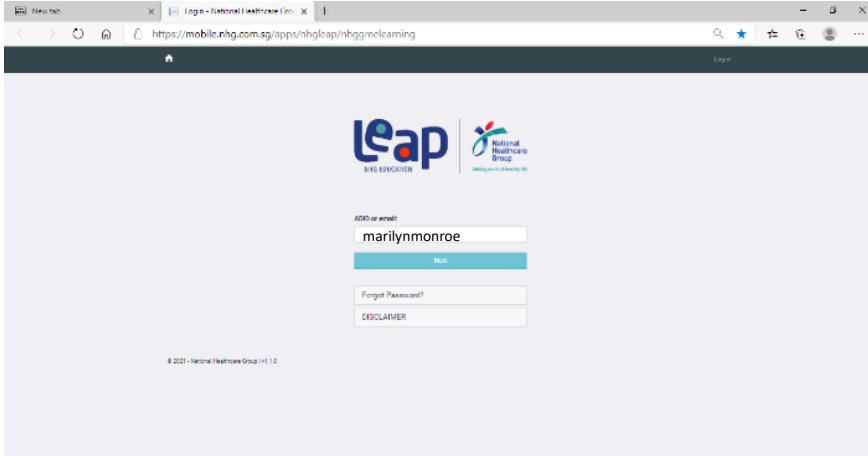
New tab
Login - National Healthcare Grou
https://mobile.nhg.com.sg/apps/nhgleap/nhggmelearning
Login

leap
NHG EDUCATION
National Healthcare Group
Adding years of healthy life

ADID or email:
marilynmonroe
Next

Forgot Password?
DISCLAIMER

© 2021 - National Healthcare Group | v1.1.0